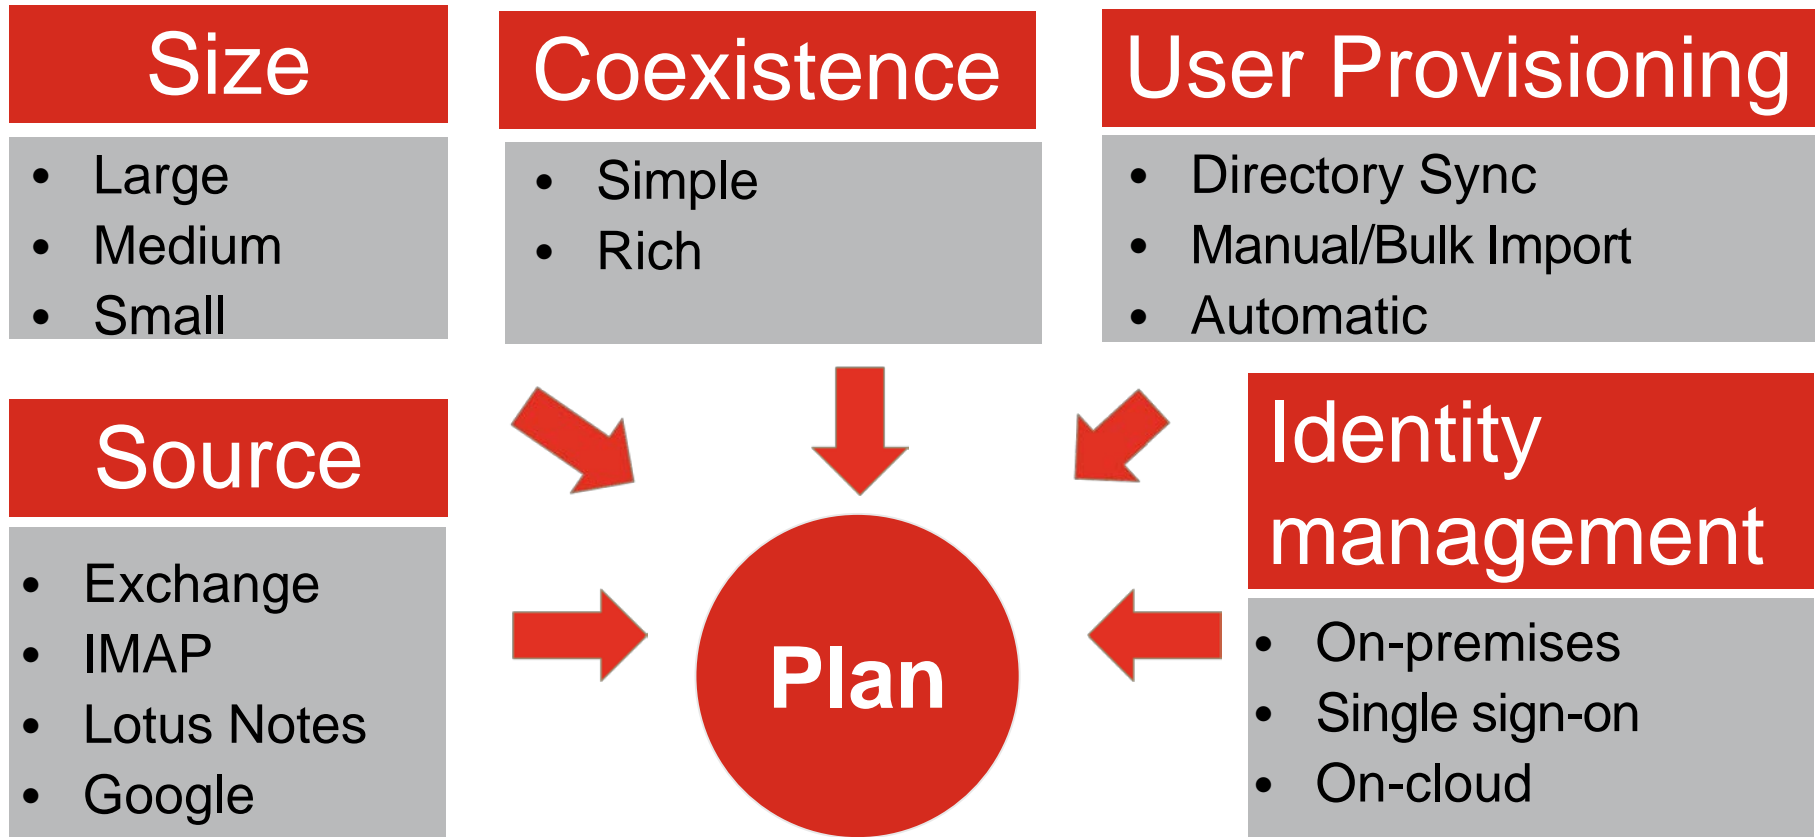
Size
- Large
- Medium
- Small

Coexistence
- Simple
- Rich

User Provisioning
- Directory Sync
- Manual/Bulk Import
- Automatic

Source
- Exchange
- IMAP
- Lotus Notes
- Google

Plan

Identity management
- On-premises
- Single sign-on
- On-cloud